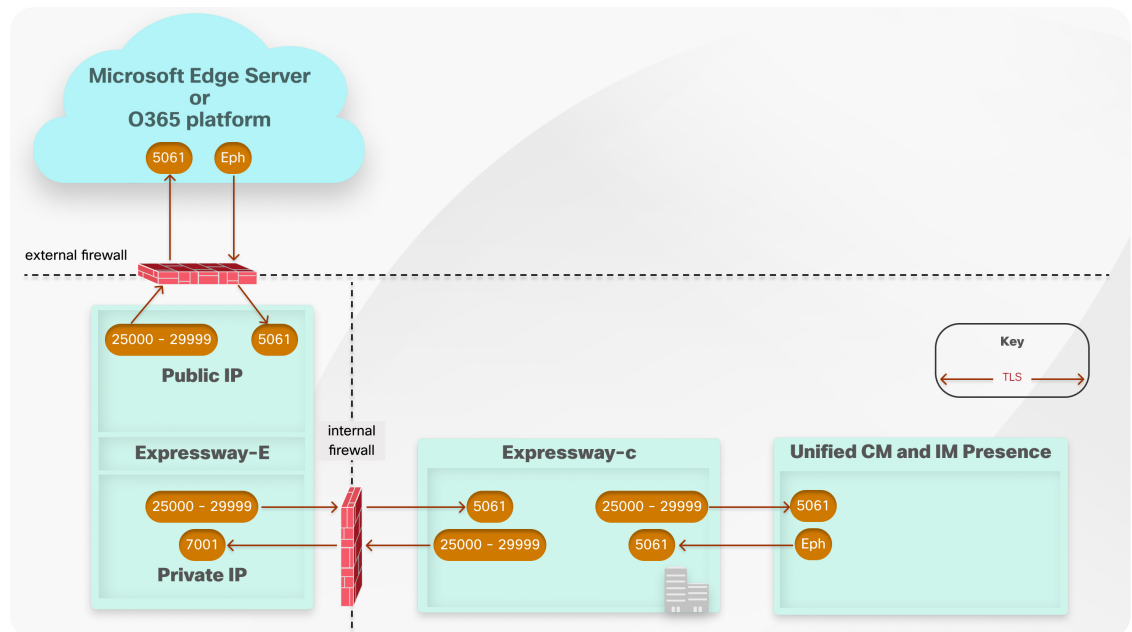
Microsoft Edge Server
or
O365 platform

5061
Eph

external firewall

25000 - 29999
5061

Public IP

Key
TLS

internal firewall

Expressway-E

Expressway-c

Unified CM and IM Presence

25000 - 29999
5061
25000 - 29999
5061

7001
25000 - 29999
5061
Eph

Private IP